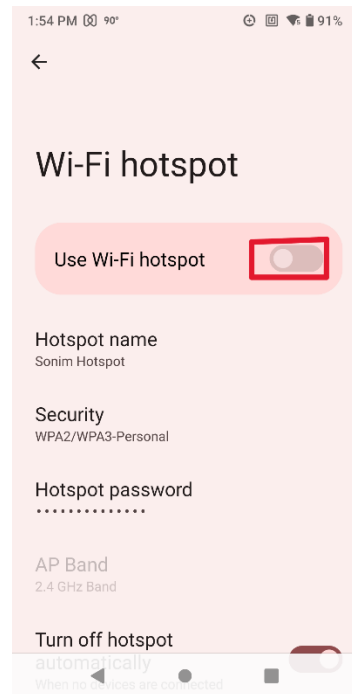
1:54 PM 90° 91%

Wi-Fi hotspot

Use Wi-Fi hotspot

Hotspot name
Sonim Hotspot

Security
WPA2/WPA3-Personal

Hotspot password
••••••••••••••

AP Band
2.4 GHz Band

Turn off hotspot automatically
When no devices are connected